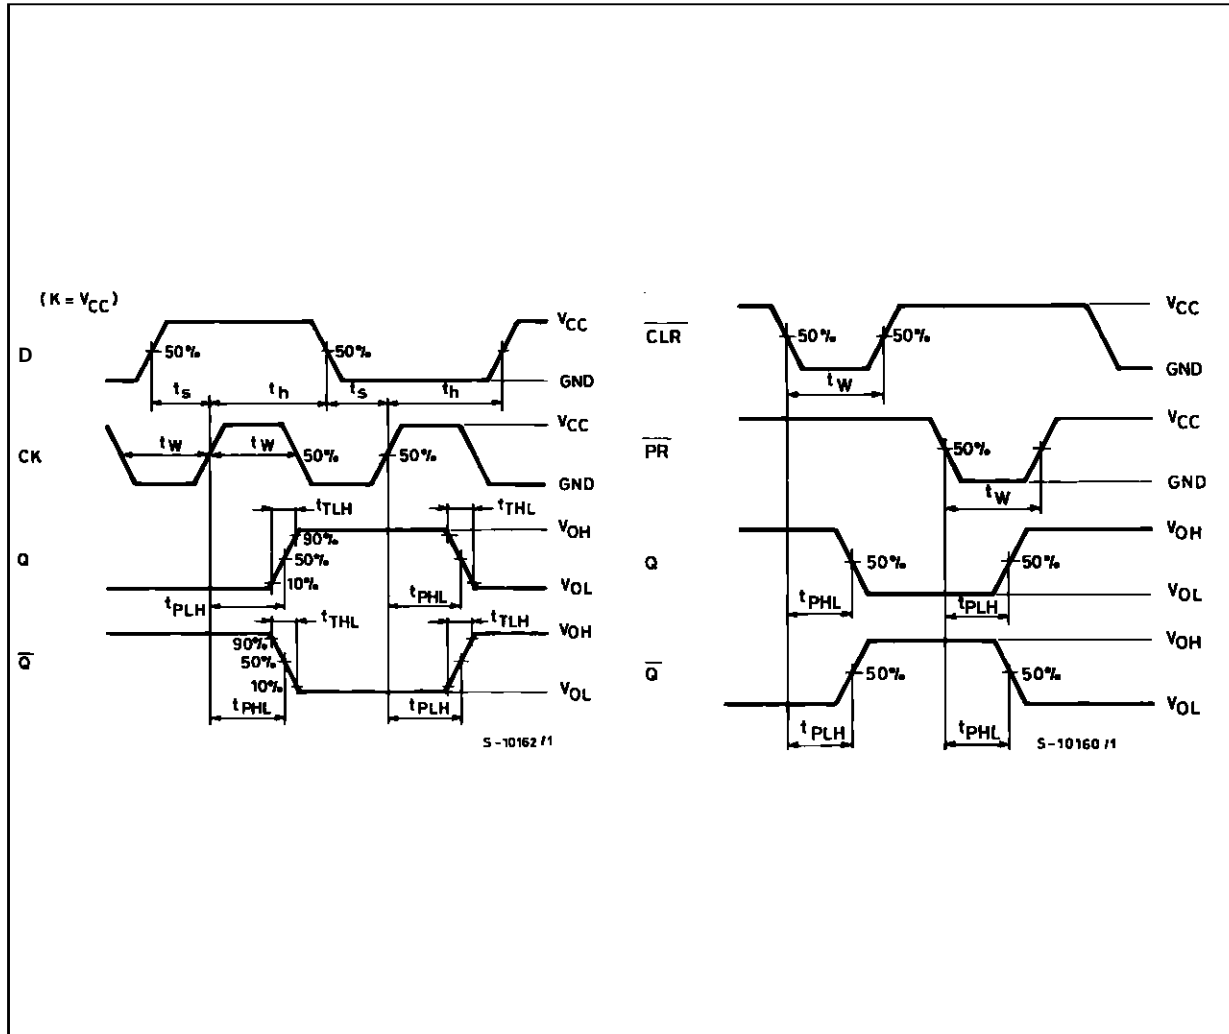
$(K = V_{CC})$

D

50%

50%

$V_{CC}$

GND

$t_s$

$t_h$

$t_s$

$t_h$

CK

$t_W$

$t_W$

50%

50%

$V_{CC}$

GND

$t_{TLH}$

$t_{THL}$

Q

90%

50%

10%

$V_{OH}$

$V_{OL}$

$t_{PLH}$

$t_{PHL}$

$t_{THL}$

$t_{TLH}$

$\overline{Q}$

90%

50%

10%

$V_{OH}$

$V_{OL}$

$t_{PHL}$

$t_{PLH}$

S-10162/1

$\overline{CLR}$

50%

50%

$t_W$

$V_{CC}$

GND

$\overline{PR}$

50%

$t_W$

$V_{CC}$

GND

Q

50%

50%

$V_{OH}$

$V_{OL}$

$t_{PHL}$

$t_{PLH}$

$\overline{Q}$

50%

50%

$V_{OH}$

$V_{OL}$

$t_{PLH}$

$t_{PHL}$

S-10160/1